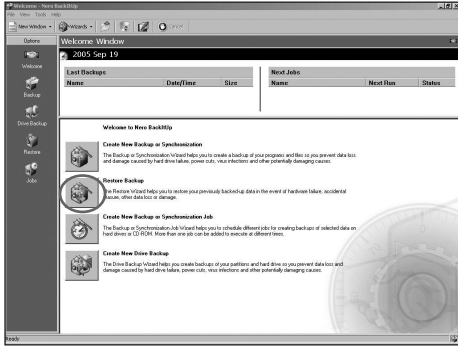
Welcome - Nero BackItUp
File View Tools Help
New Window Wizards Cancel
Options
Welcome
Backup
Drive Backup
Restore
Jobs
Welcome Window
2005 Sep 19
Last Backups

| Name | Date/Time | Size |
|---|---|---|

Next Jobs

| Name | Next Run | Status |
|---|---|---|

Welcome to Nero BackItUp

Create New Backup or Synchronization
The Backup or Synchronization Wizard helps you to create a backup of your programs and files so you prevent data loss and damage caused by hard drive failure, power cuts, virus infections and other potentially damaging causes.

Restore Backup
The Restore Wizard helps you to restore your previously backed-up data in the event of hardware failure, accidental erasures, other data loss or damage.

Create New Backup or Synchronization Job
The Backup or Synchronization Job Wizard helps you to schedule different jobs for creating backups of selected data on hard drives or CD-ROM. More than one job can be added to execute at different times.

Create New Drive Backup
The Drive Backup Wizard helps you create backups of your partitions and hard drive so you prevent data loss and damage caused by hard drive failure, power cuts, virus infections and other potentially damaging causes.

Ready